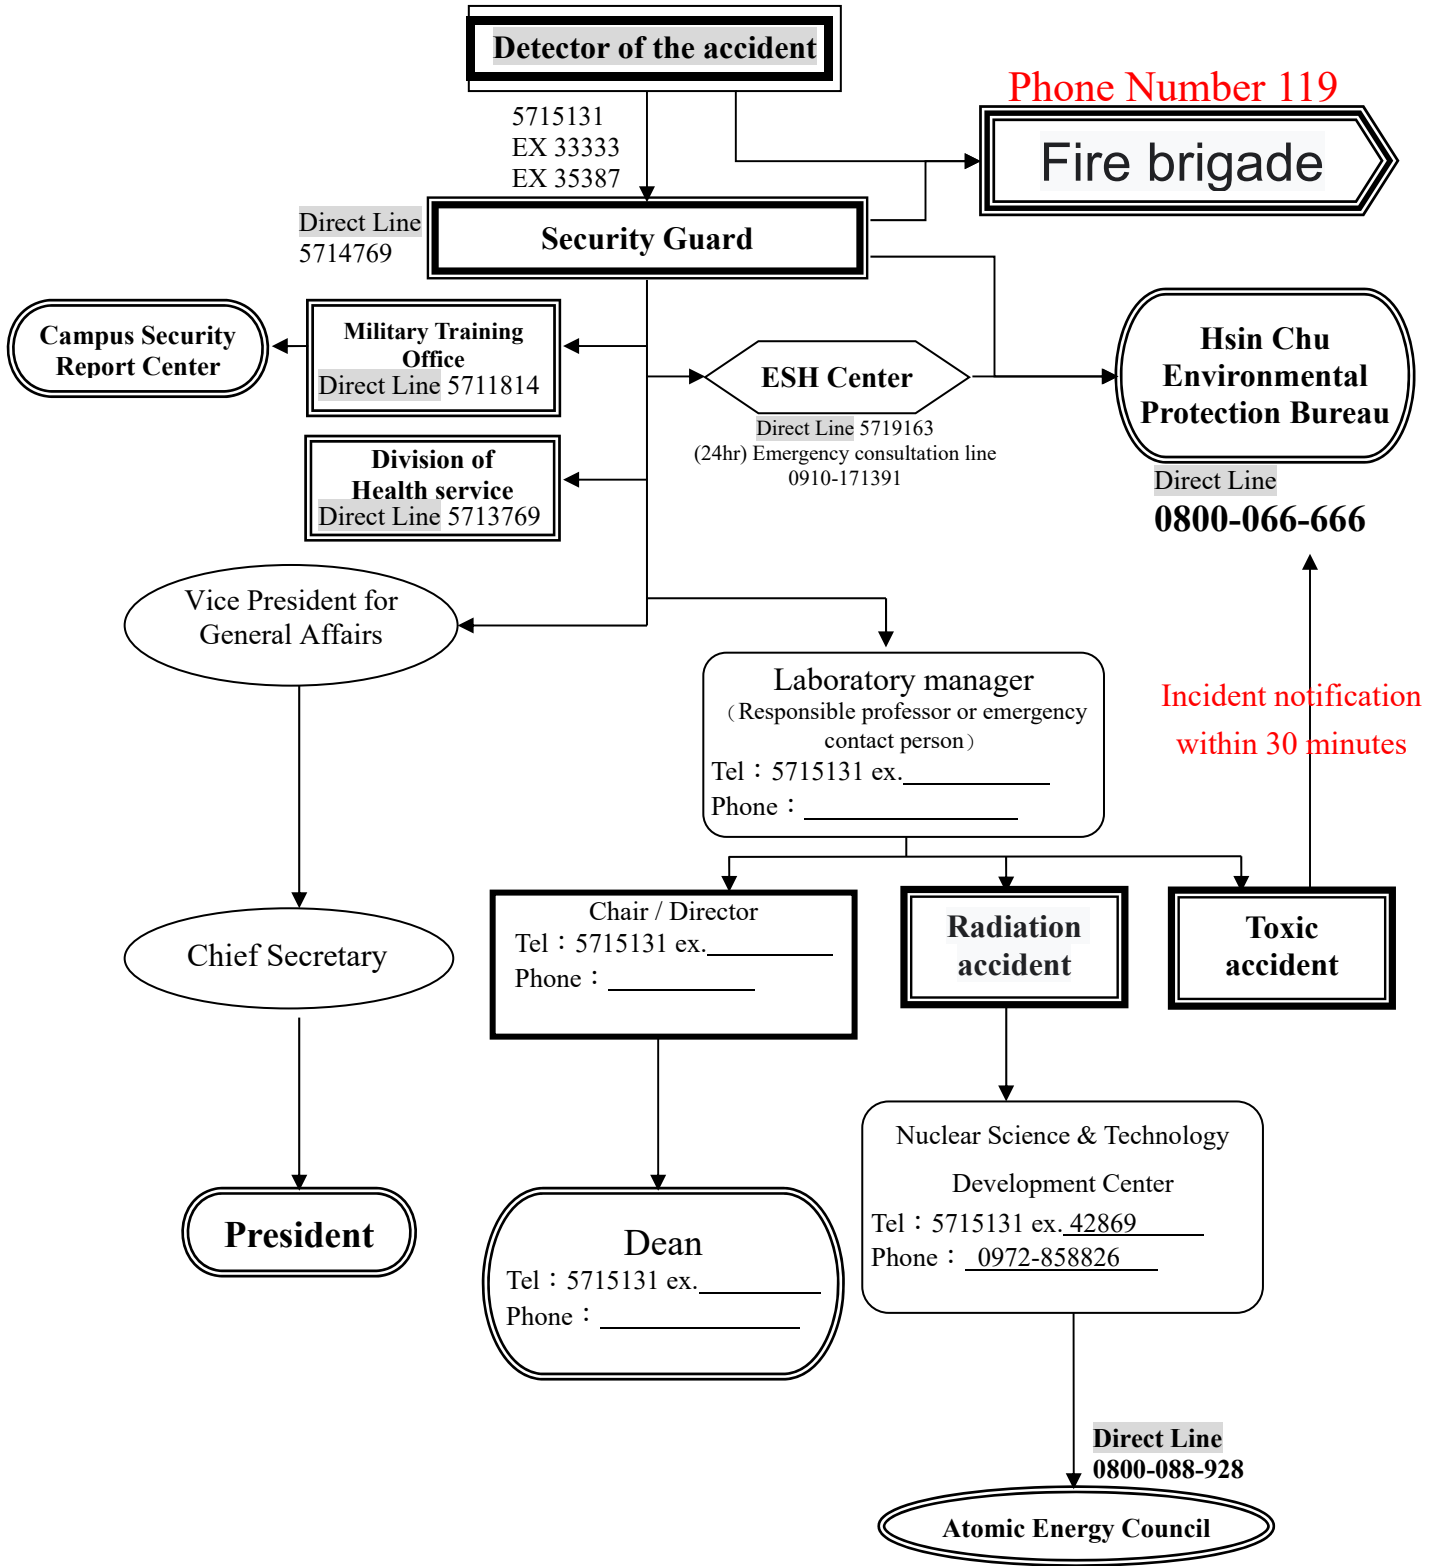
Detector of the accident

5715131
EX 33333
EX 35387

Phone Number 119

Fire brigade

Direct Line
5714769

Security Guard

Campus Security Report Center

Military Training Office
Direct Line 5711814

ESH Center
Direct Line 5719163
(24hr) Emergency consultation line
0910-171391

Hsin Chu Environmental Protection Bureau
Direct Line
0800-066-666

Division of Health service
Direct Line 5713769

Vice President for General Affairs

Laboratory manager
（Responsible professor or emergency contact person）
Tel：5715131 ex.
Phone：

Incident notification within 30 minutes

Chief Secretary

Chair / Director
Tel：5715131 ex.
Phone：

Radiation accident

Toxic accident

President

Dean
Tel：5715131 ex.
Phone：

Nuclear Science & Technology Development Center
Tel：5715131 ex. 42869
Phone： 0972-858826

Direct Line
0800-088-928

Atomic Energy Council